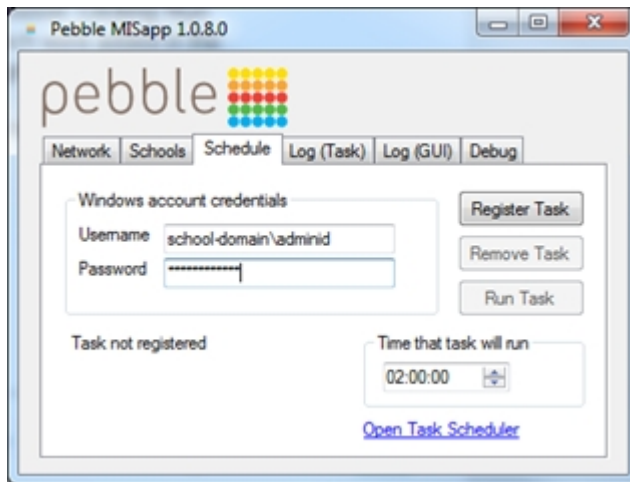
Pebble MISapp 1.0.8.0

pebble

Network | Schools | Schedule | Log (Task) | Log (GUI) | Debug

Windows account credentials

Username school-domain\adminid

Password ••••••••••••

Register Task

Remove Task

Run Task

Task not registered

Time that task will run

02:00:00

Open Task Scheduler